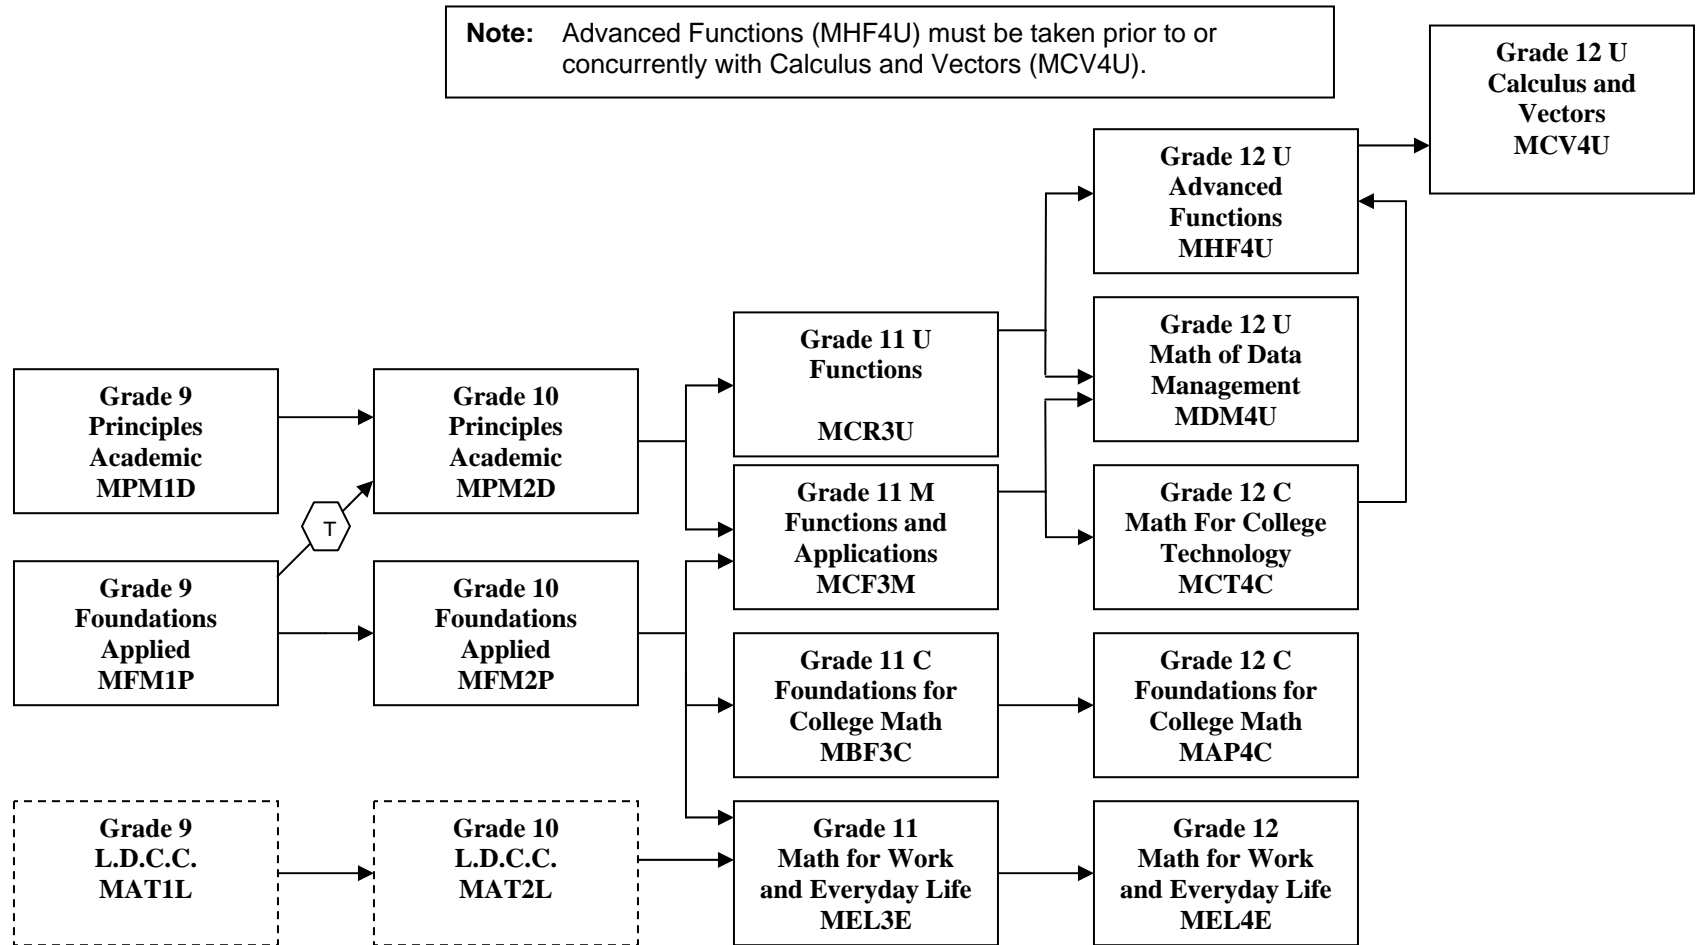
**Note:** Advanced Functions (MHF4U) must be taken prior to or concurrently with Calculus and Vectors (MCV4U).

Grade 12 U
Calculus and Vectors
MCV4U

Grade 12 U
Advanced Functions
MHF4U

Grade 12 U
Math of Data Management
MDM4U

Grade 11 U
Functions
MCR3U

Grade 9
Principles Academic
MPM1D

Grade 10
Principles Academic
MPM2D

T

Grade 11 M
Functions and Applications
MCF3M

Grade 12 C
Math For College Technology
MCT4C

Grade 9
Foundations Applied
MFM1P

Grade 10
Foundations Applied
MFM2P

Grade 11 C
Foundations for College Math
MBF3C

Grade 12 C
Foundations for College Math
MAP4C

Grade 9
L.D.C.C.
MAT1L

Grade 10
L.D.C.C.
MAT2L

Grade 11
Math for Work and Everyday Life
MEL3E

Grade 12
Math for Work and Everyday Life
MEL4E